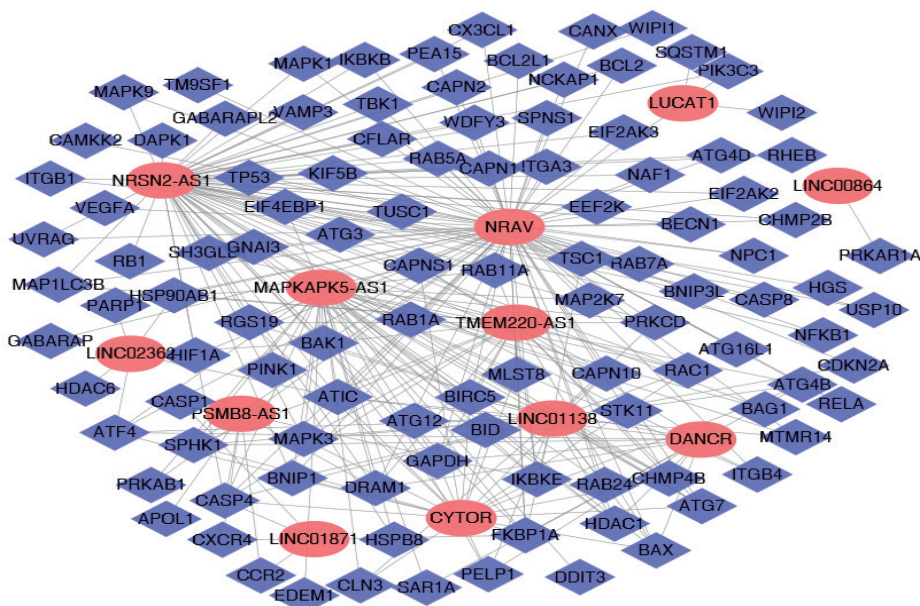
CX3CL1
CANX
WIPI1
MAPK1
IKBKB
PEA15
BCL2L1
SQSTM1
MAPK9
TM9SF1
CAPN2
NCKAP1
BCL2
PIK3C3
GABARAPL2
VAMP3
TBK1
LUCAT1
WIPI2
CAMKK2
DAPK1
CFLAR
WDFY3
SPNS1
EIF2AK3
RAB5A
CAPN1
ITGA3
ATG4D
RHEB
ITGB1
NRSN2-AS1
TP53
KIF5B
NAF1
LINC00864
EIF2AK2
VEGFA
EIF4EBP1
TUSC1
NRAV
EEF2K
BECN1
CHMP2B
UVRAG
GNAI3
ATG3
NPC1
PRKAR1A
RB1
SH3GLB1
CAPNS1
RAB11A
TSC1
RAB7A
MAP1LC3B
MAPKAPK5-AS1
HGS
PARP1
HSP90AB1
BNIP3L
CASP8
USP10
RGS19
RAB1A
TMEM220-AS1
MAP2K7
PRKCD
GABARAP
NFKB1
LINC02362
HIF1A
BAK1
ATG16L1
CDKN2A
HDAC6
PINK1
MLST8
CAPN10
RAC1
ATG4B
ATIC
BIRC5
BAG1
RELA
CASP1
PSMB8-AS1
ATG12
LINC01138
STK11
ATF4
SPHK1
MAPK3
BID
DANCR
MTMR14
GAPDH
ITGB4
PRKAB1
BNIP1
DRAM1
IKBKE
RAB24
CHMP4B
CASP4
ATG7
APOL1
CYTOR
HDAC1
CXCR4
LINC01871
HSPB8
FKBP1A
BAX
CCR2
CLN3
SAR1A
PELP1
DDIT3
EDEM1